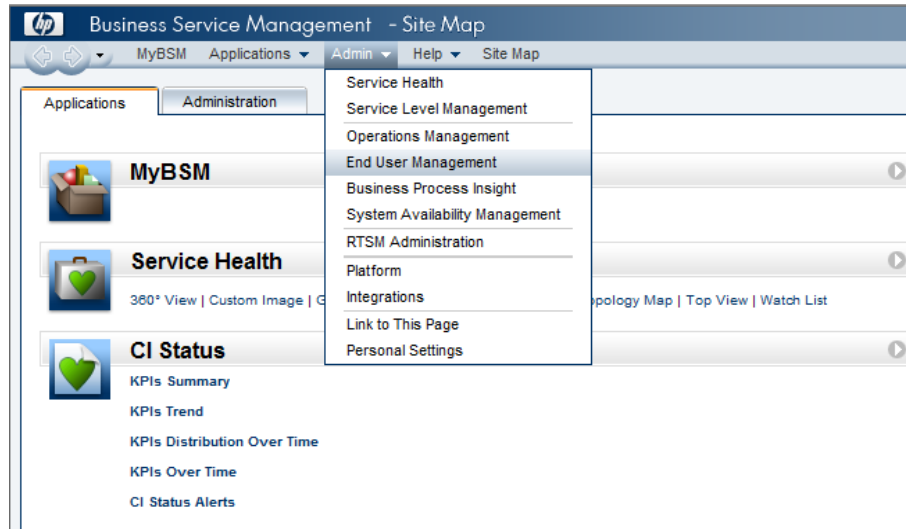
hp Business Service Management - Site Map

MyBSM Applications ▾ Admin ▾ Help ▾ Site Map

Applications Administration

Service Health
Service Level Management
Operations Management
End User Management
Business Process Insight
System Availability Management
RTSM Administration
Platform
Integrations
Link to This Page
Personal Settings

MyBSM

Service Health

360° View | Custom Image | G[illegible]pology Map | Top View | Watch List

CI Status

KPIs Summary

KPIs Trend

KPIs Distribution Over Time

KPIs Over Time

CI Status Alerts